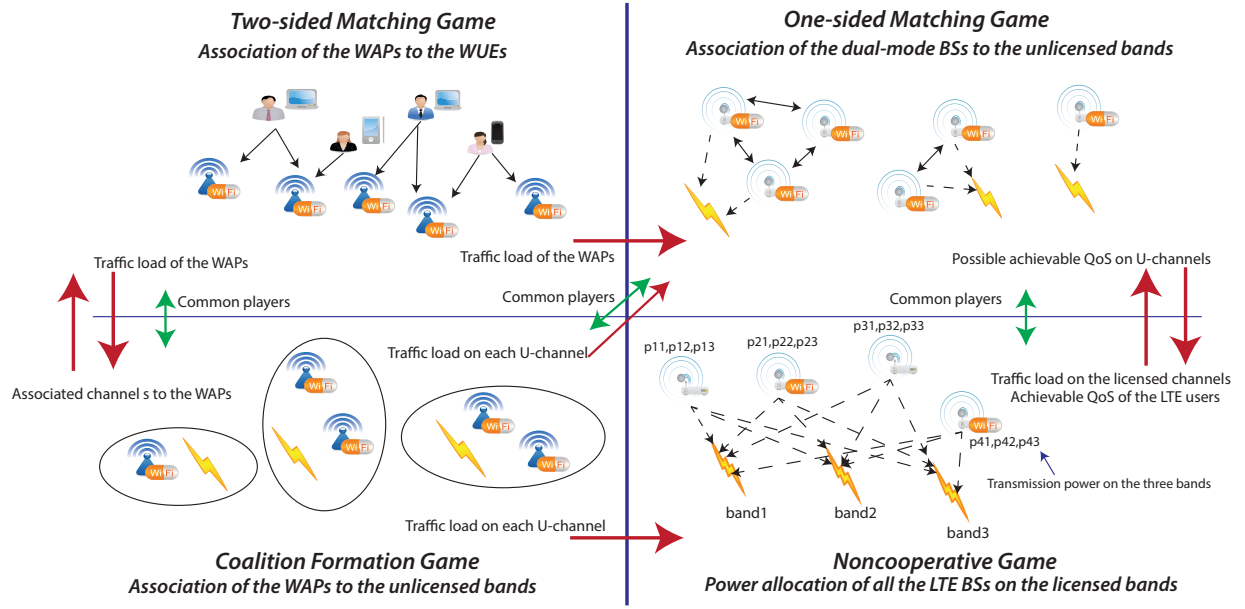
Two-sided Matching Game
Association of the WAPs to the WUEs

One-sided Matching Game
Association of the dual-mode BSs to the unlicensed bands

Wi Fi Wi Fi Wi Fi Wi Fi Wi Fi

Wi Fi Wi Fi Wi Fi Wi Fi Wi Fi Wi Fi

Traffic load of the WAPs

Traffic load of the WAPs

Possible achievable QoS on U-channels

Common players

Common players

Common players

Traffic load on each U-channel

Associated channel s to the WAPs

p11,p12,p13

p21,p22,p23

p31,p32,p33

Traffic load on the licensed channels
Achievable QoS of the LTE users

p41,p42,p43

Transmission power on the three bands

Wi Fi Wi Fi Wi Fi Wi Fi Wi Fi

band1

band2

band3

Traffic load on each U-channel

Coalition Formation Game
Association of the WAPs to the unlicensed bands

Noncooperative Game
Power allocation of all the LTE BSs on the licensed bands